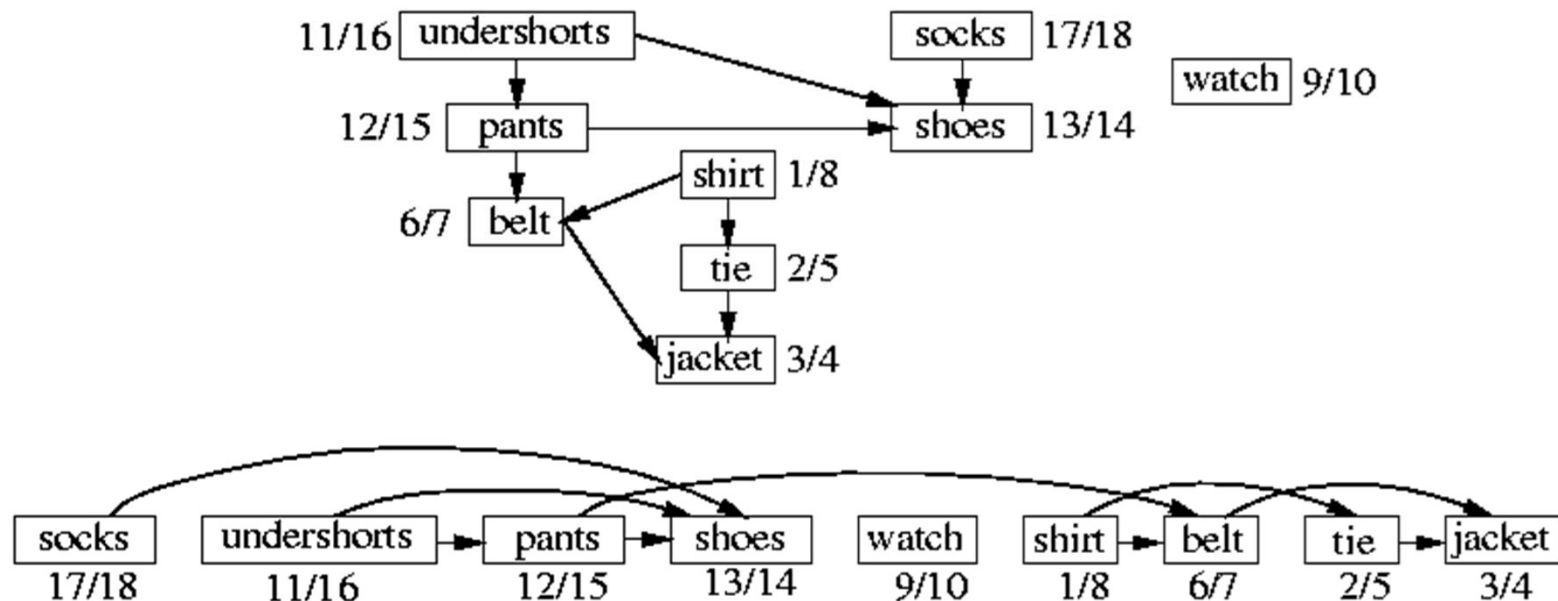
11/16 undershorts

socks 17/18

watch 9/10

12/15 pants

shoes 13/14

shirt 1/8

6/7 belt

tie 2/5

jacket 3/4

socks 17/18

undershorts 11/16

pants 12/15

shoes 13/14

watch 9/10

shirt 1/8

belt 6/7

tie 2/5

jacket 3/4